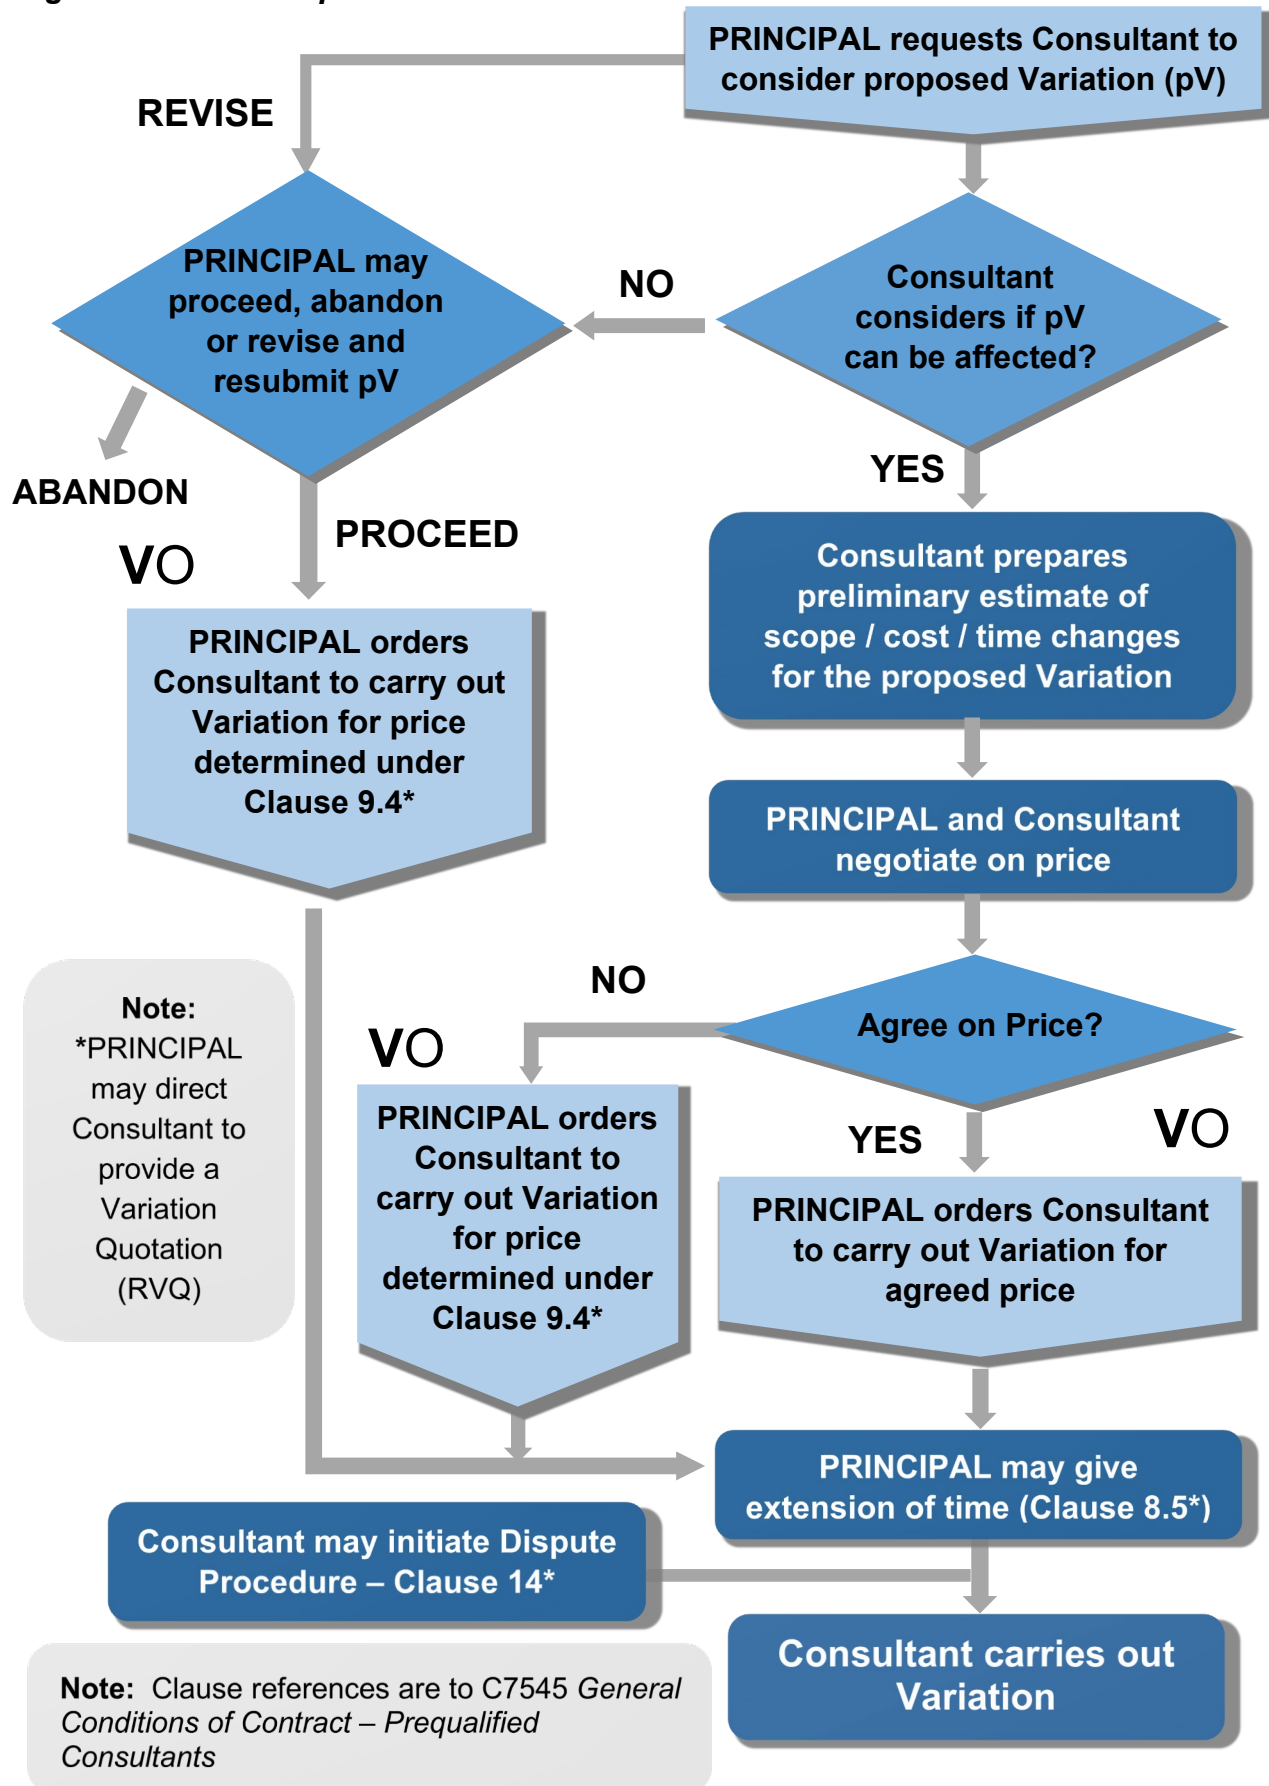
PRINCIPAL requests Consultant to consider proposed Variation (pV)

REVISE

PRINCIPAL may proceed, abandon or revise and resubmit pV

NO

Consultant considers if pV can be affected?

ABANDON

YES

PROCEED

VO

Consultant prepares preliminary estimate of scope / cost / time changes for the proposed Variation

PRINCIPAL orders Consultant to carry out Variation for price determined under Clause 9.4*

PRINCIPAL and Consultant negotiate on price

NO

Note: *PRINCIPAL may direct Consultant to provide a Variation Quotation (RVQ)

VO

Agree on Price?

PRINCIPAL orders Consultant to carry out Variation for price determined under Clause 9.4*

YES

VO

PRINCIPAL orders Consultant to carry out Variation for agreed price

PRINCIPAL may give extension of time (Clause 8.5*)

Consultant may initiate Dispute Procedure – Clause 14*

Consultant carries out Variation

Note: Clause references are to C7545 General Conditions of Contract – Prequalified Consultants